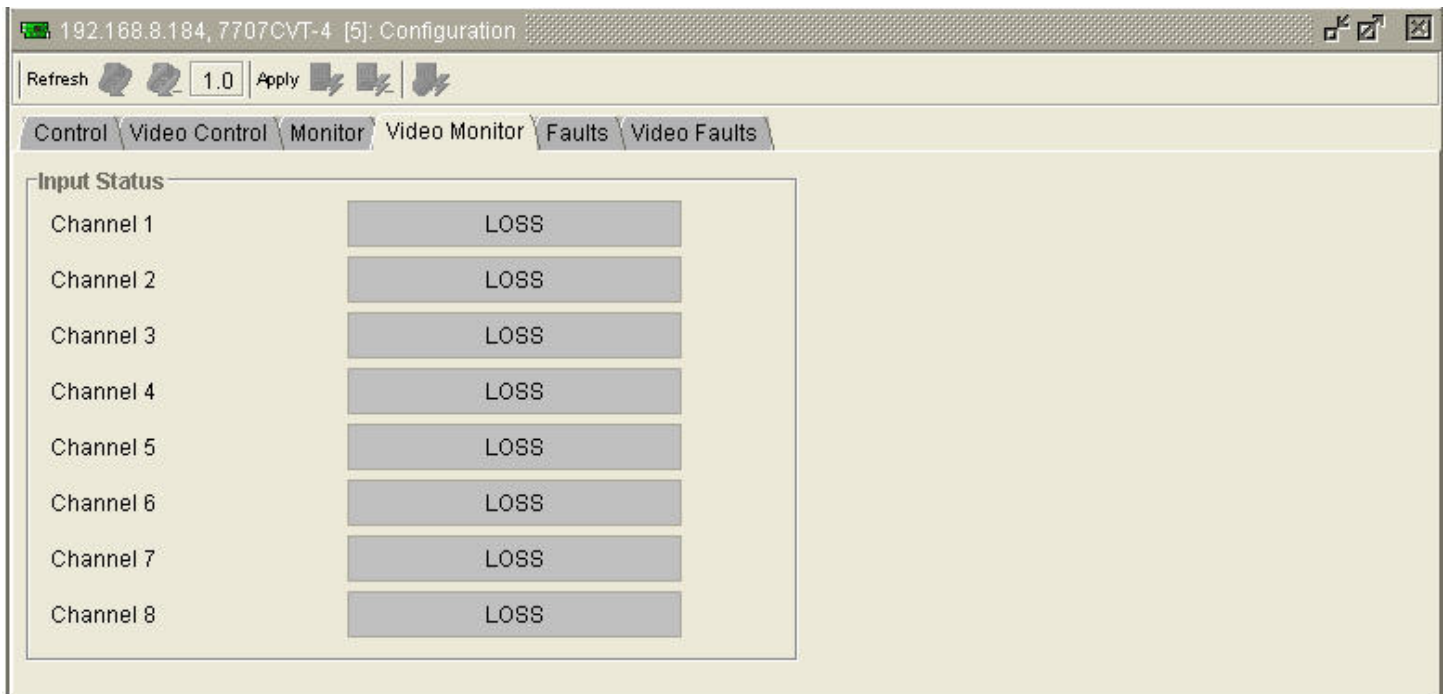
192.168.8.184, 7707CVT-4 [5]: Configuration

Refresh 1.0 Apply

Control Video Control Monitor Video Monitor Faults Video Faults

Input Status

| | |
|---|---|
| Channel 1 | LOSS |
| Channel 2 | LOSS |
| Channel 3 | LOSS |
| Channel 4 | LOSS |
| Channel 5 | LOSS |
| Channel 6 | LOSS |
| Channel 7 | LOSS |
| Channel 8 | LOSS |